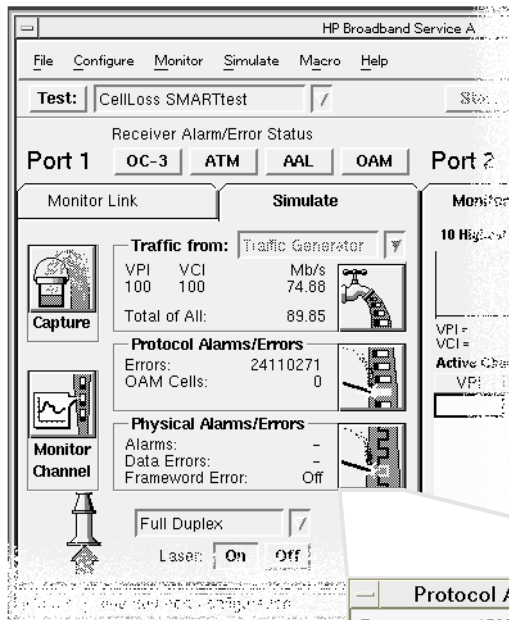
HP Broadband Service A

File Configure Monitor Simulate Macro Help

Test: CellLoss SMARTtest

Receiver Alarm/Error Status

Port 1 OC-3 ATM AAL OAM Port 2

Monitor Link Simulate Monitor

Capture

Traffic from: Traffic Generator

| VPI | VCI | Mb/s |
|---|---|---|
| 100 | 100 | 74.88 |

Total of All: 89.85

Protocol Alarms/Errors
Errors: 24110271
OAM Cells: 0

Monitor Channel

Physical Alarms/Errors
Alarms: –
Data Errors: –
Frameword Error: Off

10 Hig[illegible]

VPI =
VCI =
Active Cha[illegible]
VPI

Full Duplex

Laser: On Off

Protocol A